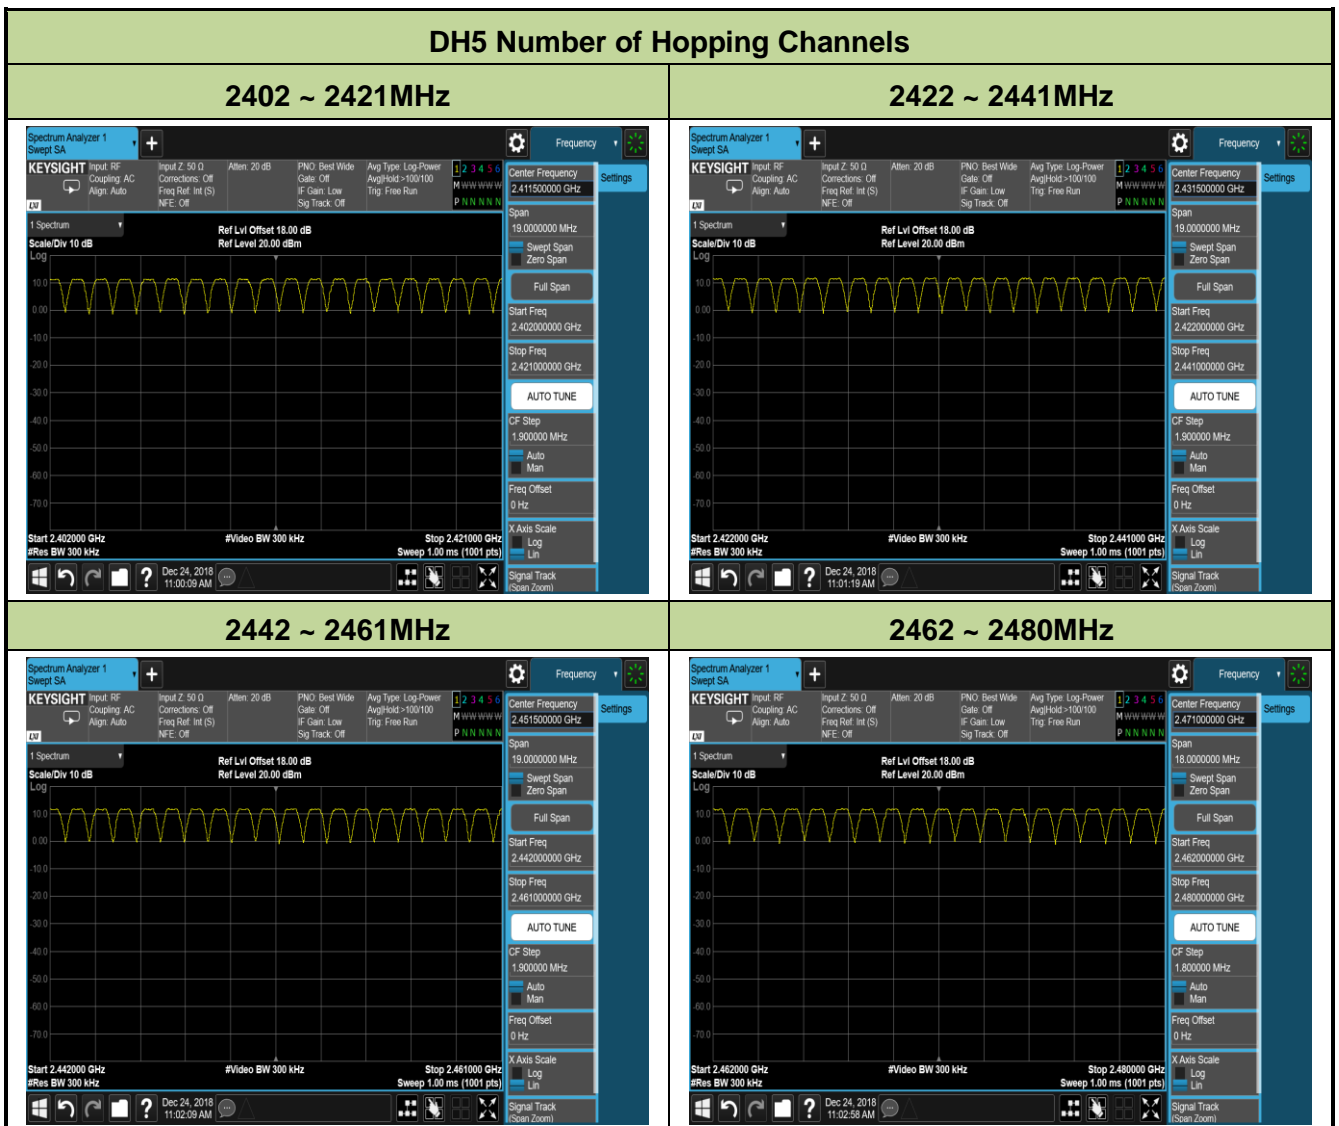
DH5 Number of Hopping Channels

2402 ~ 2421MHz

Spectrum Analyzer 1
Swept SA
Frequency
KEYSIGHT Input: RF Coupling: AC Align: Auto
Input Z: 50 Ω Corrections: Off Freq Ref: Int (S) NFE: Off
Atten: 20 dB
PNO: Best Wide Gate: Off IF Gain: Low Sig Track: Off
Avg Type: Log-Power Avg|Hold:>100/100 Trig: Free Run
1 2 3 4 5 6
M WWWWW
P N N N N N
Center Frequency 2.411500000 GHz
Settings
1 Spectrum
Scale/Div 10 dB
Log
Ref Lvl Offset 18.00 dB
Ref Level 20.00 dBm
10.0
0.00
-10.0
-20.0
-30.0
-40.0
-50.0
-60.0
-70.0
Span 19.0000000 MHz
Swept Span
Zero Span
Full Span
Start Freq 2.402000000 GHz
Stop Freq 2.421000000 GHz
AUTO TUNE
CF Step 1.900000 MHz
Auto
Man
Freq Offset 0 Hz
X Axis Scale
Log
Lin
Start 2.402000 GHz
#Res BW 300 kHz
#Video BW 300 kHz
Stop 2.421000 GHz
Sweep 1.00 ms (1001 pts)
Signal Track (Span Zoom)
Dec 24, 2018 11:00:09 AM

2422 ~ 2441MHz

Spectrum Analyzer 1
Swept SA
Frequency
KEYSIGHT Input: RF Coupling: AC Align: Auto
Input Z: 50 Ω Corrections: Off Freq Ref: Int (S) NFE: Off
Atten: 20 dB
PNO: Best Wide Gate: Off IF Gain: Low Sig Track: Off
Avg Type: Log-Power Avg|Hold:>100/100 Trig: Free Run
1 2 3 4 5 6
M WWWWW
P N N N N N
Center Frequency 2.431500000 GHz
Settings
1 Spectrum
Scale/Div 10 dB
Log
Ref Lvl Offset 18.00 dB
Ref Level 20.00 dBm
10.0
0.00
-10.0
-20.0
-30.0
-40.0
-50.0
-60.0
-70.0
Span 19.0000000 MHz
Swept Span
Zero Span
Full Span
Start Freq 2.422000000 GHz
Stop Freq 2.441000000 GHz
AUTO TUNE
CF Step 1.900000 MHz
Auto
Man
Freq Offset 0 Hz
X Axis Scale
Log
Lin
Start 2.422000 GHz
#Res BW 300 kHz
#Video BW 300 kHz
Stop 2.441000 GHz
Sweep 1.00 ms (1001 pts)
Signal Track (Span Zoom)
Dec 24, 2018 11:01:19 AM

2442 ~ 2461MHz

Spectrum Analyzer 1
Swept SA
Frequency
KEYSIGHT Input: RF Coupling: AC Align: Auto
Input Z: 50 Ω Corrections: Off Freq Ref: Int (S) NFE: Off
Atten: 20 dB
PNO: Best Wide Gate: Off IF Gain: Low Sig Track: Off
Avg Type: Log-Power Avg|Hold:>100/100 Trig: Free Run
1 2 3 4 5 6
M WWWWW
P N N N N N
Center Frequency 2.451500000 GHz
Settings
1 Spectrum
Scale/Div 10 dB
Log
Ref Lvl Offset 18.00 dB
Ref Level 20.00 dBm
10.0
0.00
-10.0
-20.0
-30.0
-40.0
-50.0
-60.0
-70.0
Span 19.0000000 MHz
Swept Span
Zero Span
Full Span
Start Freq 2.442000000 GHz
Stop Freq 2.461000000 GHz
AUTO TUNE
CF Step 1.900000 MHz
Auto
Man
Freq Offset 0 Hz
X Axis Scale
Log
Lin
Start 2.442000 GHz
#Res BW 300 kHz
#Video BW 300 kHz
Stop 2.461000 GHz
Sweep 1.00 ms (1001 pts)
Signal Track (Span Zoom)
Dec 24, 2018 11:02:09 AM

2462 ~ 2480MHz

Spectrum Analyzer 1
Swept SA
Frequency
KEYSIGHT Input: RF Coupling: AC Align: Auto
Input Z: 50 Ω Corrections: Off Freq Ref: Int (S) NFE: Off
Atten: 20 dB
PNO: Best Wide Gate: Off IF Gain: Low Sig Track: Off
Avg Type: Log-Power Avg|Hold:>100/100 Trig: Free Run
1 2 3 4 5 6
M WWWWW
P N N N N N
Center Frequency 2.471000000 GHz
Settings
1 Spectrum
Scale/Div 10 dB
Log
Ref Lvl Offset 18.00 dB
Ref Level 20.00 dBm
10.0
0.00
-10.0
-20.0
-30.0
-40.0
-50.0
-60.0
-70.0
Span 18.0000000 MHz
Swept Span
Zero Span
Full Span
Start Freq 2.462000000 GHz
Stop Freq 2.480000000 GHz
AUTO TUNE
CF Step 1.800000 MHz
Auto
Man
Freq Offset 0 Hz
X Axis Scale
Log
Lin
Start 2.462000 GHz
#Res BW 300 kHz
#Video BW 300 kHz
Stop 2.480000 GHz
Sweep 1.00 ms (1001 pts)
Signal Track (Span Zoom)
Dec 24, 2018 11:02:58 AM